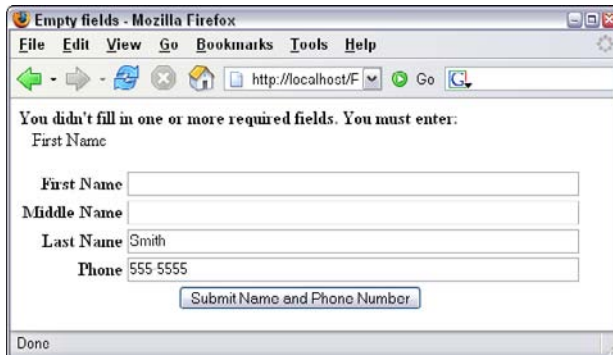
Empty fields - Mozilla Firefox

File Edit View Go Bookmarks Tools Help

http://localhost/F

Go

You didn't fill in one or more required fields. You must enter:
First Name

First Name
Middle Name
Last Name Smith
Phone 555 5555

Submit Name and Phone Number

Done